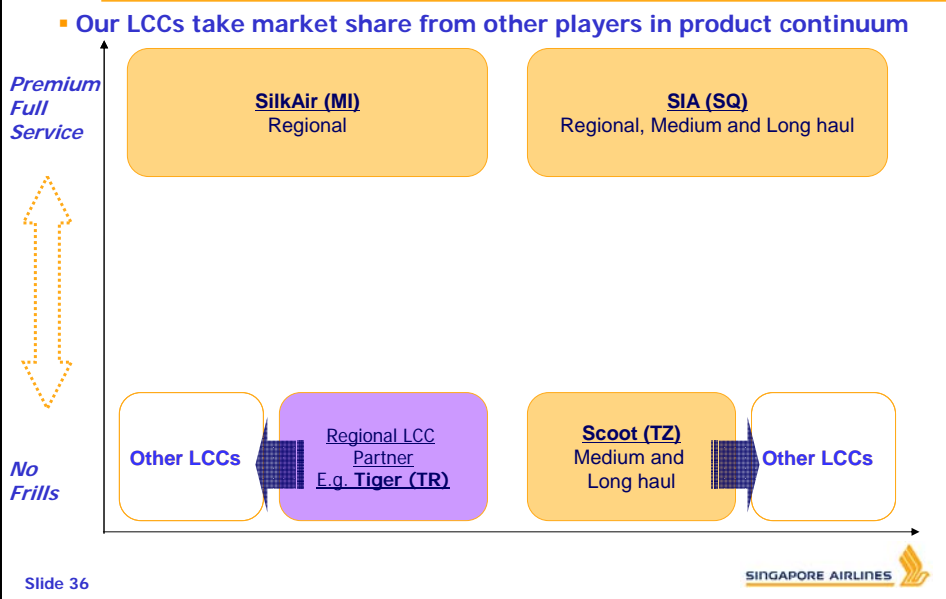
Our LCCs take market share from other players in product continuum

Premium Full Service

SilkAir (MI)
Regional

SIA (SQ)
Regional, Medium and Long haul

No Frills

Other LCCs

Regional LCC Partner
E.g. Tiger (TR)

Scoot (TZ)
Medium and Long haul

Other LCCs

Slide 36

SINGAPORE AIRLINES